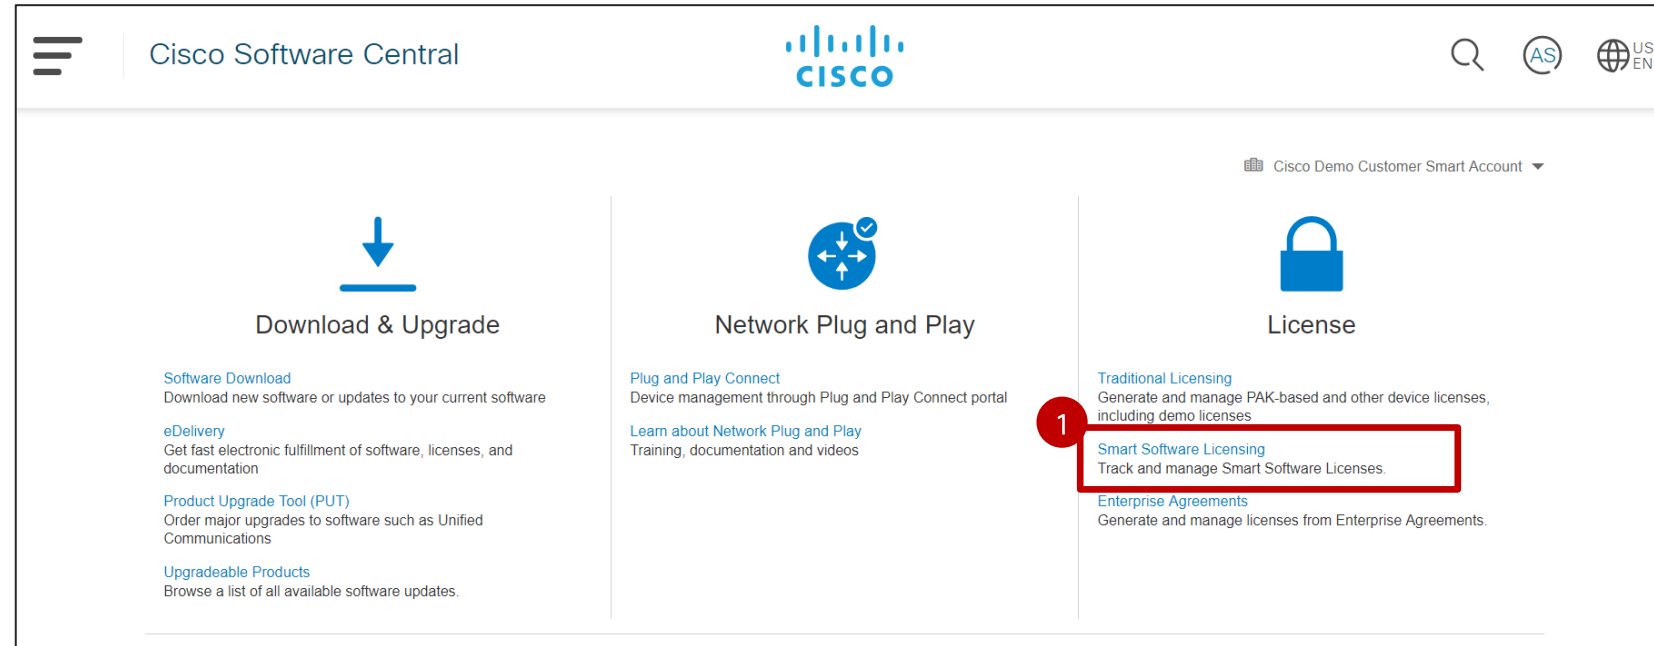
Cisco Software Central

CISCO

AS

US EN

Cisco Demo Customer Smart Account

Download & Upgrade

Software Download
Download new software or updates to your current software

eDelivery
Get fast electronic fulfillment of software, licenses, and documentation

Product Upgrade Tool (PUT)
Order major upgrades to software such as Unified Communications

Upgradeable Products
Browse a list of all available software updates.

Network Plug and Play

Plug and Play Connect
Device management through Plug and Play Connect portal

Learn about Network Plug and Play
Training, documentation and videos

License

Traditional Licensing
Generate and manage PAK-based and other device licenses, including demo licenses

1

Smart Software Licensing
Track and manage Smart Software Licenses.

Enterprise Agreements
Generate and manage licenses from Enterprise Agreements.